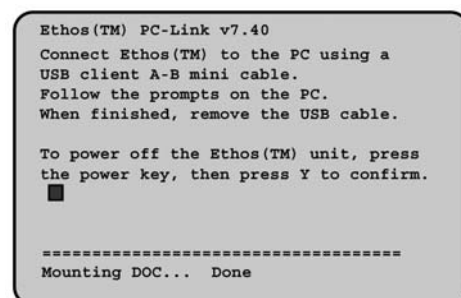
Ethos(TM) PC-Link v7.40
Connect Ethos(TM) to the PC using a USB client A-B mini cable.
Follow the prompts on the PC.
When finished, remove the USB cable.

To power off the Ethos(TM) unit, press the power key, then press Y to confirm.

====================================
Mounting DOC... Done